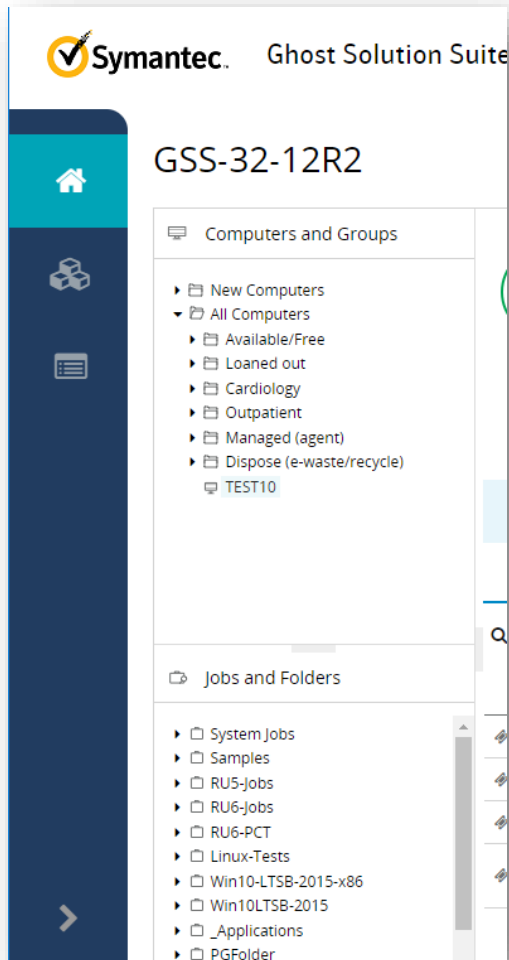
Symantec. Ghost Solution Suite

GSS-32-12R2

Computers and Groups

New Computers
All Computers
Available/Free
Loaned out
Cardiology
Outpatient
Managed (agent)
Dispose (e-waste/recycle)
TEST10

Jobs and Folders

System Jobs
Samples
RU5-Jobs
RU6-Jobs
RU6-PCT
Linux-Tests
Win10-LTSB-2015-x86
Win10LTSB-2015
_Applications
PGFolder